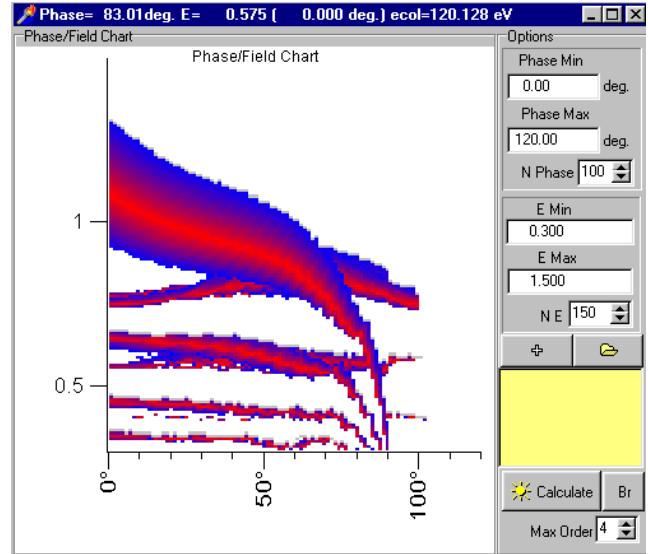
Phase= 83.01deg. E= 0.575 ( 0.000 deg.) ecol=120.128 eV

Phase/Field Chart

Phase/Field Chart

1

0.5

0°

50°

100°

Options

Phase Min

0.00 deg.

Phase Max

120.00 deg.

N Phase 100

E Min

0.300

E Max

1.500

N E 150

Calculate

Br

Max Order 4